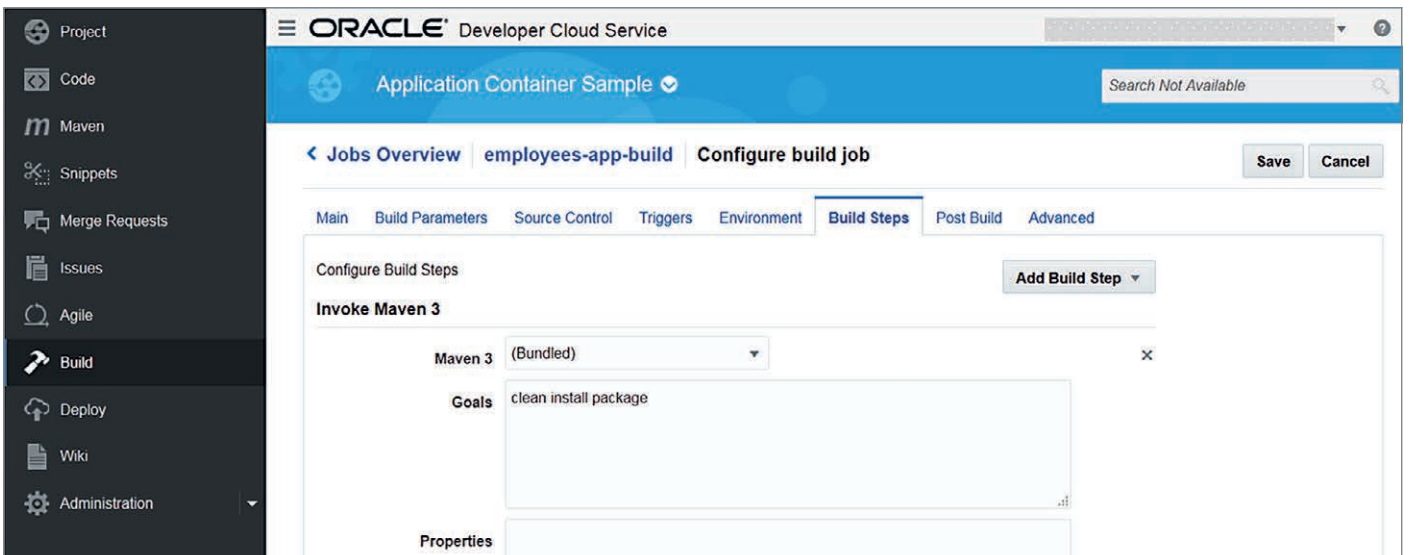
Project
Code
Maven
Snippets
Merge Requests
Issues
Agile
Build
Deploy
Wiki
Administration

ORACLE Developer Cloud Service

Application Container Sample

Search Not Available

< Jobs Overview employees-app-build Configure build job

Save Cancel

Main Build Parameters Source Control Triggers Environment Build Steps Post Build Advanced

Configure Build Steps

Add Build Step

Invoke Maven 3

Maven 3 (Bundled)

Goals clean install package

Properties